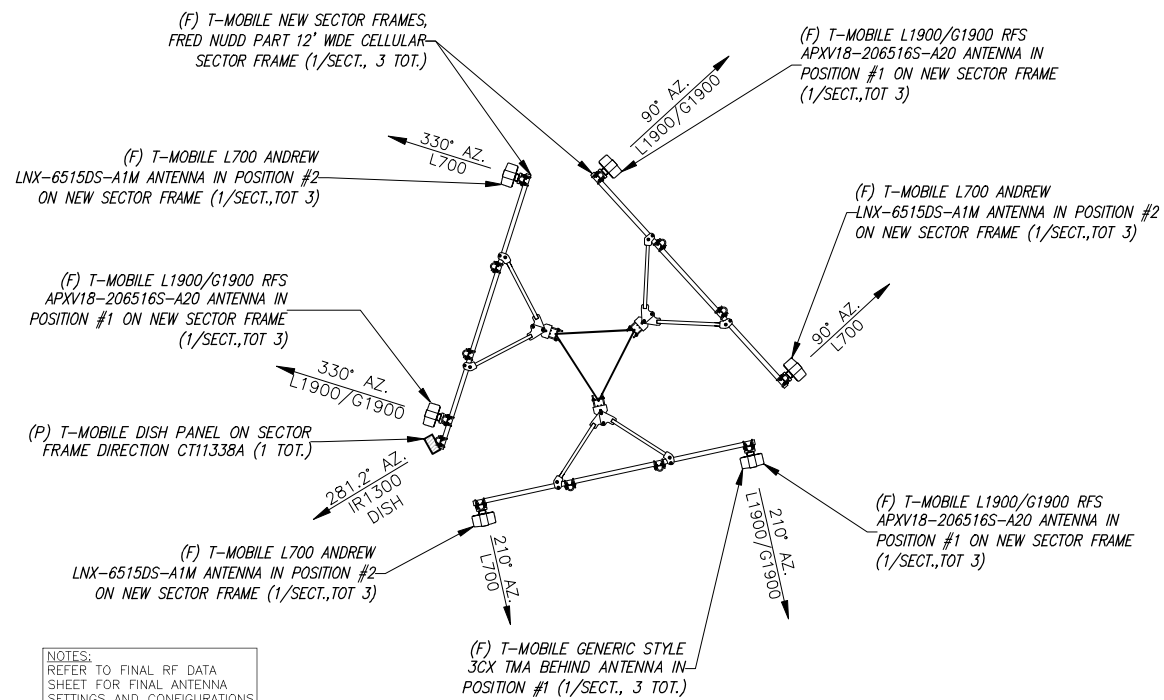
(F) T-MOBILE NEW SECTOR FRAMES, FRED NUDD PART 12' WIDE CELLULAR SECTOR FRAME (1/SECT., 3 TOT.)

(F) T-MOBILE L1900/G1900 RFS APXV18-206516S-A20 ANTENNA IN POSITION #1 ON NEW SECTOR FRAME (1/SECT.,TOT 3)

90° AZ.
L1900/G1900

330° AZ.
L700

(F) T-MOBILE L700 ANDREW LNX-6515DS-A1M ANTENNA IN POSITION #2 ON NEW SECTOR FRAME (1/SECT.,TOT 3)

(F) T-MOBILE L700 ANDREW LNX-6515DS-A1M ANTENNA IN POSITION #2 ON NEW SECTOR FRAME (1/SECT.,TOT 3)

(F) T-MOBILE L1900/G1900 RFS APXV18-206516S-A20 ANTENNA IN POSITION #1 ON NEW SECTOR FRAME (1/SECT.,TOT 3)

90° AZ.
L700

330° AZ.
L1900/G1900

(P) T-MOBILE DISH PANEL ON SECTOR FRAME DIRECTION CT11338A (1 TOT.)

281.2° AZ.
IR1300
DISH

(F) T-MOBILE L1900/G1900 RFS APXV18-206516S-A20 ANTENNA IN POSITION #1 ON NEW SECTOR FRAME (1/SECT.,TOT 3)

210° AZ.
L1900/G1900

(F) T-MOBILE L700 ANDREW LNX-6515DS-A1M ANTENNA IN POSITION #2 ON NEW SECTOR FRAME (1/SECT.,TOT 3)

210° AZ.
L700

(F) T-MOBILE GENERIC STYLE 3CX TMA BEHIND ANTENNA IN POSITION #1 (1/SECT., 3 TOT.)

NOTES:
REFER TO FINAL RF DATA SHEET FOR FINAL ANTENNA SETTINGS AND CONFIGURATIONS